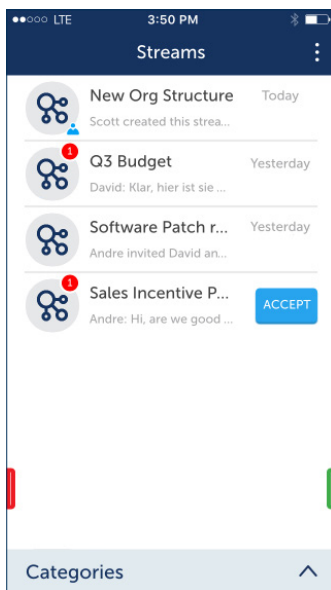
●●○○○ LTE 3:50 PM

Streams

New Org Structure Today
Scott created this strea...

1
Q3 Budget Yesterday
David: Klar, hier ist sie ...

Software Patch r... Yesterday
Andre invited David an...

1
Sales Incentive P... ACCEPT
Andre: Hi, are we good ...

Categories